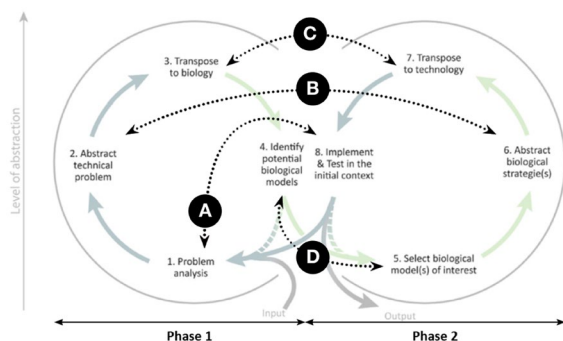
Level of abstraction

C

3. Transpose to biology

7. Transpose to technology

B

2. Abstract technical problem

4. Identify potential biological models

8. Implement & Test in the initial context

6. Abstract biological strategie(s)

A

1. Problem analysis

D

5. Select biological model(s) of interest

Input

Output

Phase 1

Phase 2